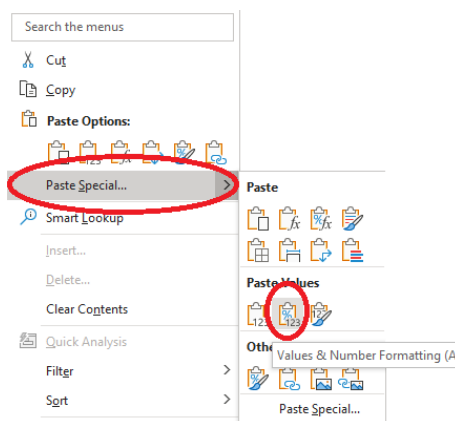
Search the menus

Cut

Copy

Paste Options:

Paste Special...

Smart Lookup

Insert...

Delete...

Clear Contents

Quick Analysis

Filter

Sort

Paste

Paste Values

Othe

Values & Number Formatting (A

Paste Special...